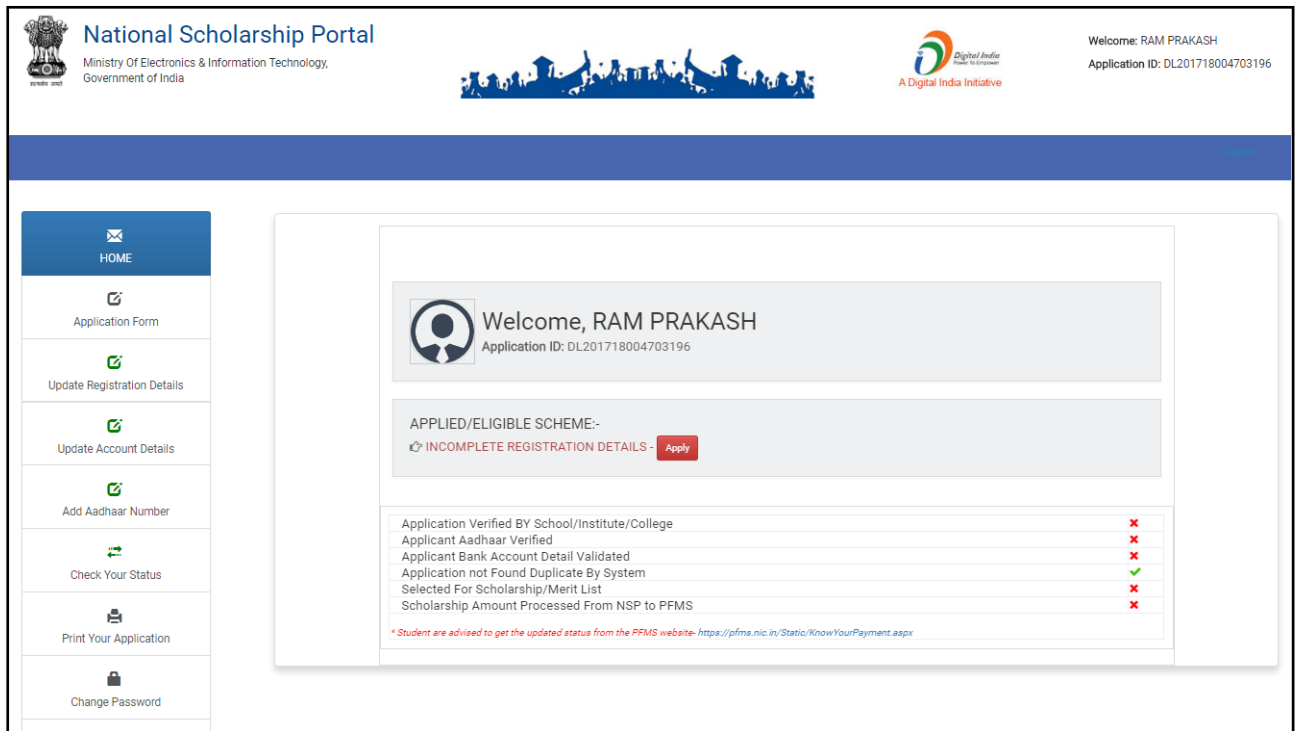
सत्यमेव जयते

National Scholarship Portal
Ministry Of Electronics & Information Technology, Government of India

Digital India
Power To Empower
A Digital India Initiative

Welcome: RAM PRAKASH
Application ID: DL201718004703196

Logout

HOME
Application Form
Update Registration Details
Update Account Details
Add Aadhaar Number
Check Your Status
Print Your Application
Change Password

Welcome, RAM PRAKASH
Application ID: DL201718004703196

APPLIED/ELIGIBLE SCHEME:-
INCOMPLETE REGISTRATION DETAILS - Apply

| | |
|---|---|
| Application Verified BY School/Institute/College | ✖ |
| Applicant Aadhaar Verified | ✖ |
| Applicant Bank Account Detail Validated | ✖ |
| Application not Found Duplicate By System | ✔ |
| Selected For Scholarship/Merit List | ✖ |
| Scholarship Amount Processed From NSP to PFMS | ✖ |

* Student are advised to get the updated status from the PFMS website- https://pfms.nic.in/Static/KnowYourPayment.aspx